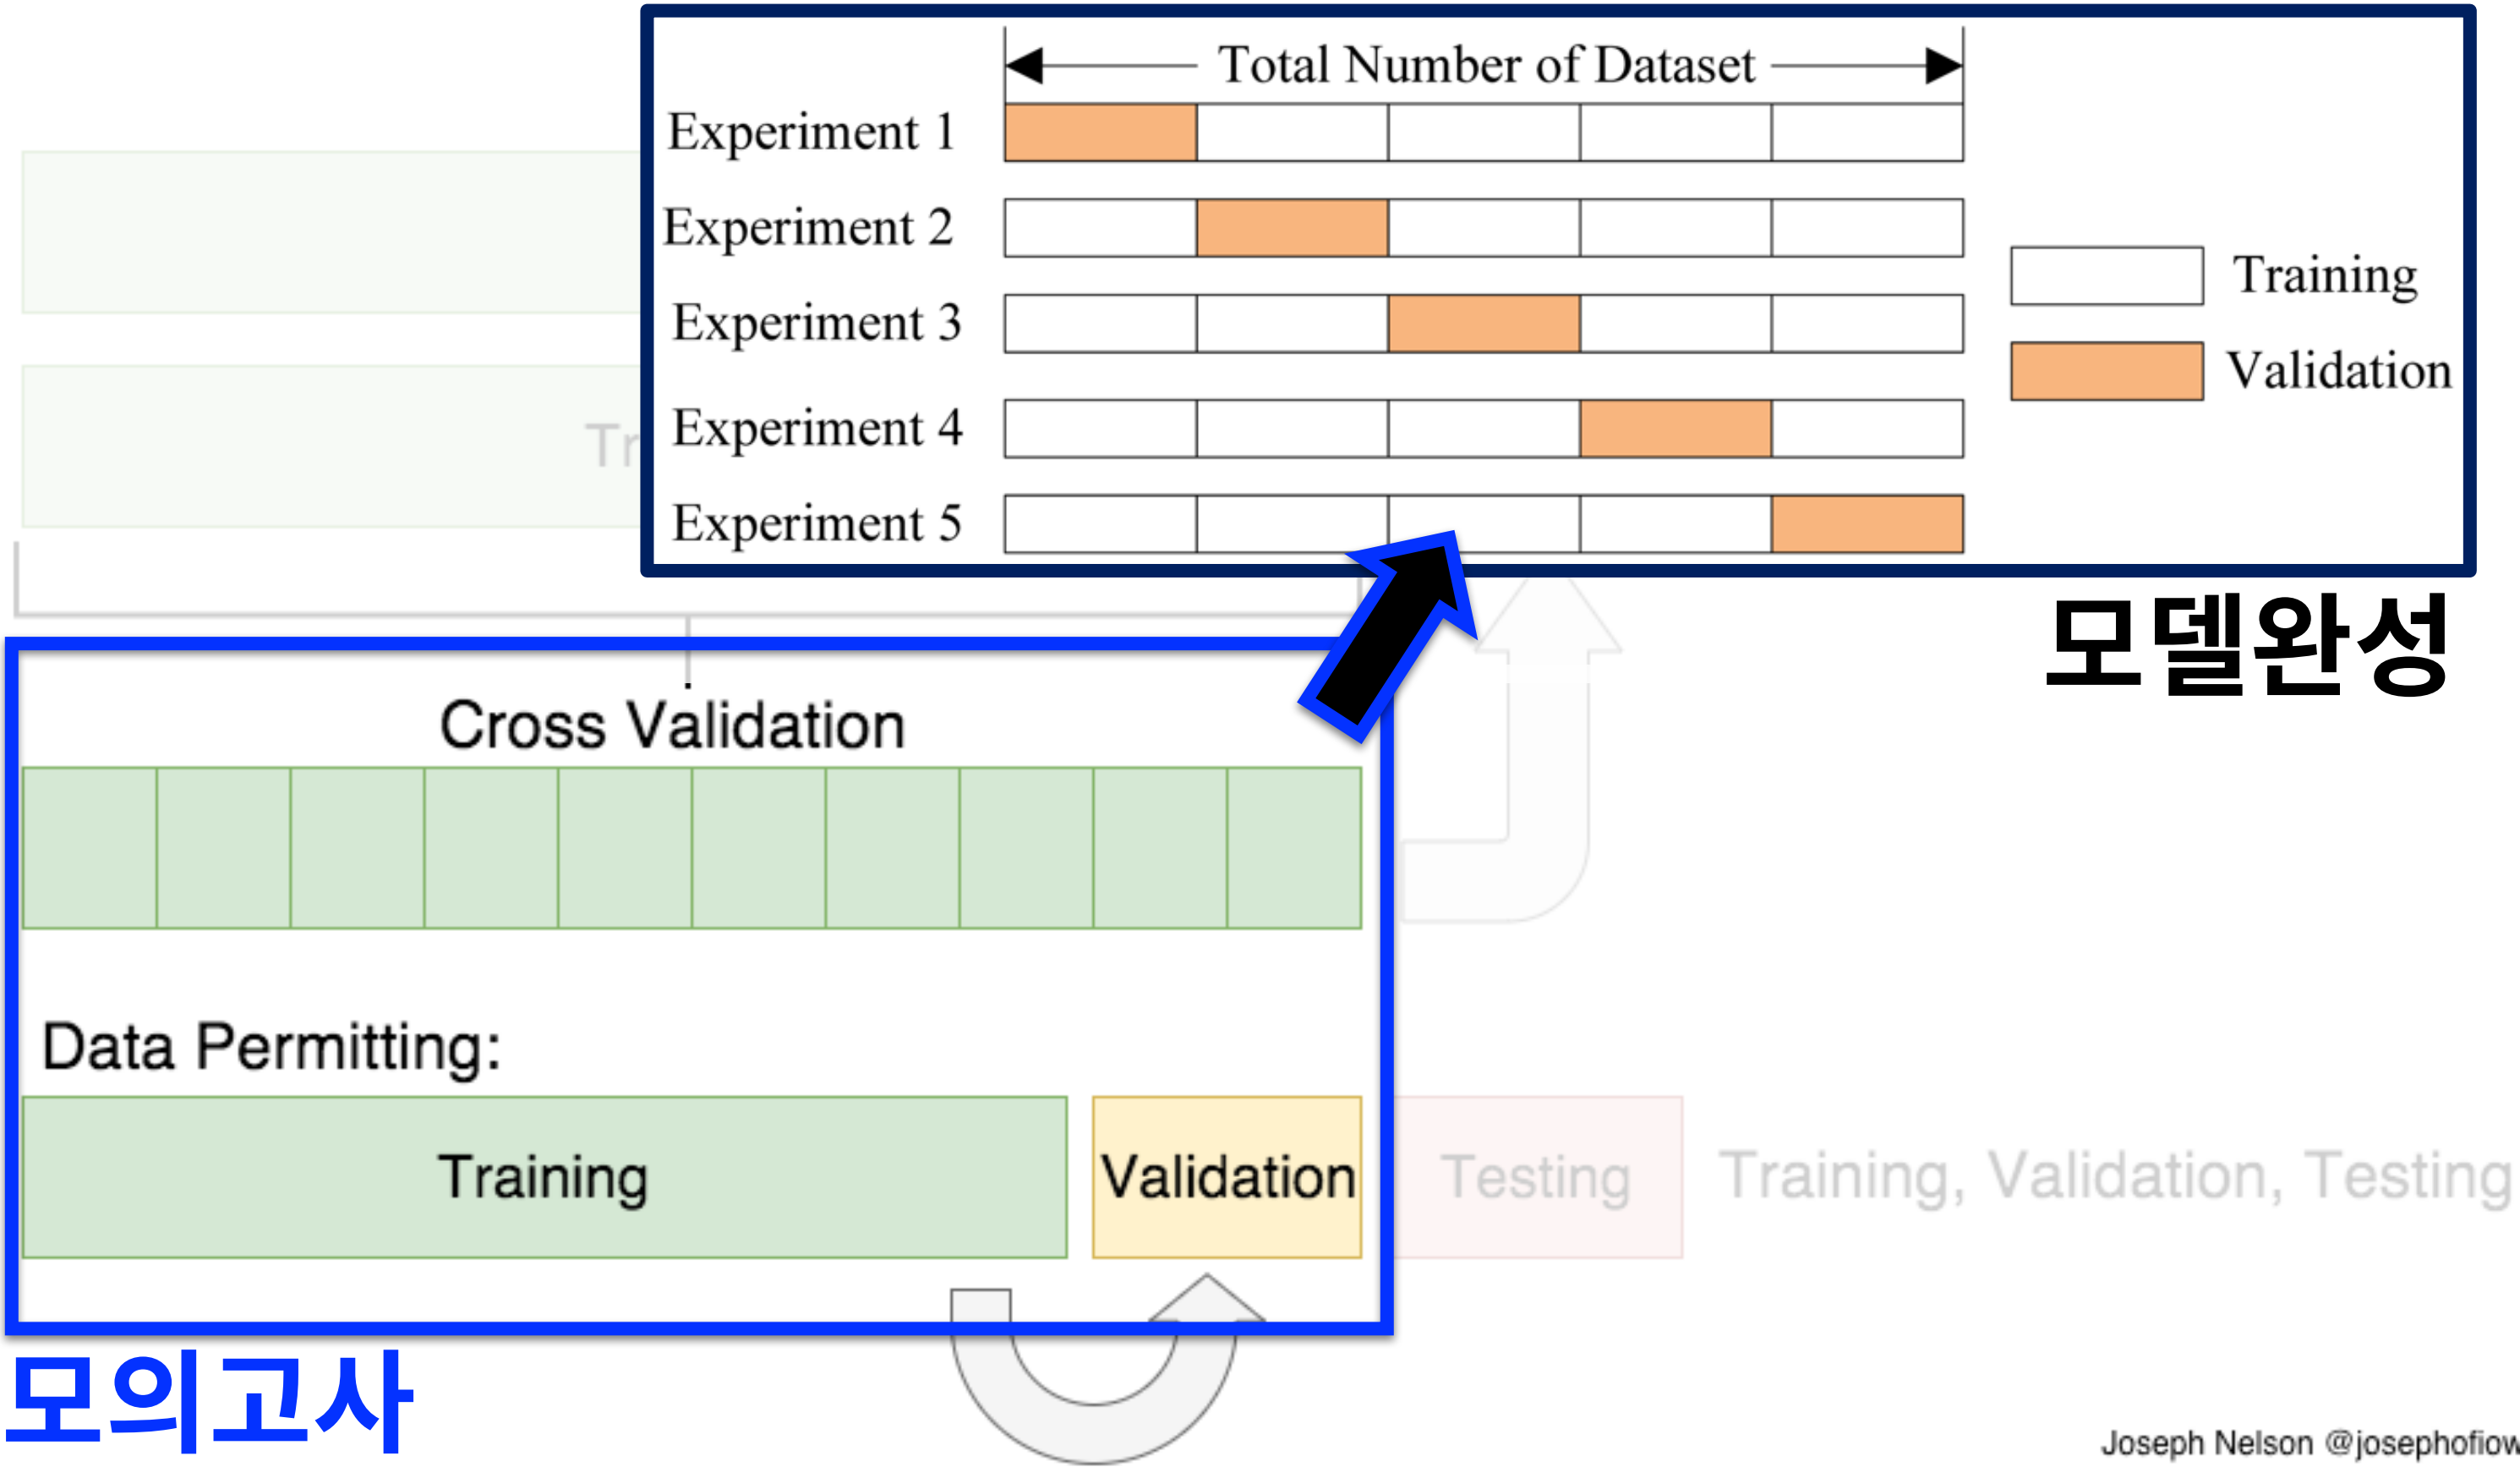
Total Number of Dataset

Experiment 1

Experiment 2

Experiment 3

Experiment 4

Experiment 5

Training

Validation

Tr

모델완성

Cross Validation

Data Permitting:

Training

Validation

Testing

Training, Validation, Testing

모의고사

Joseph Nelson @josephofiow